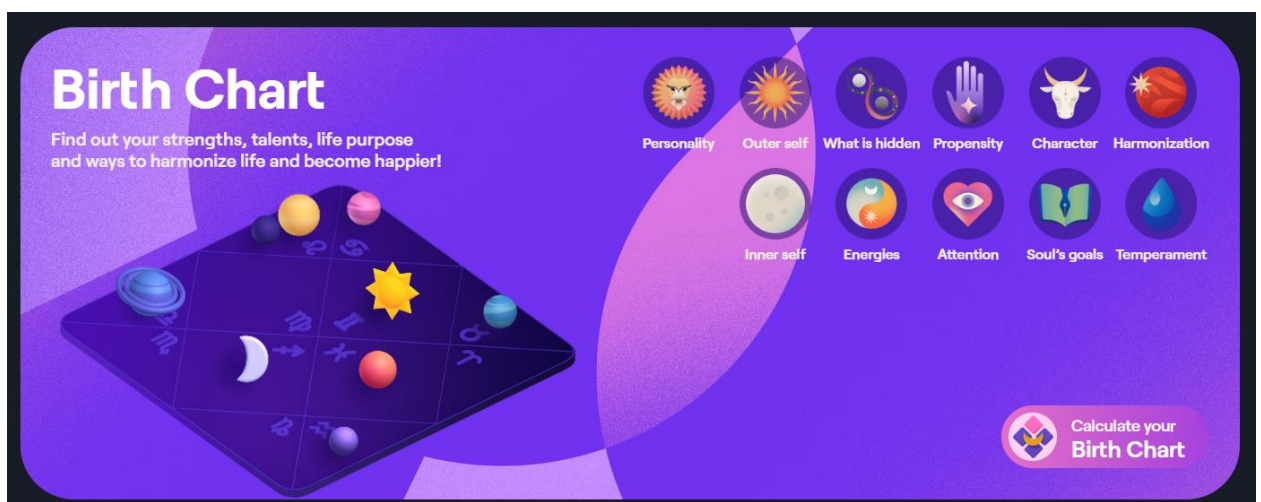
Birth Chart

Find out your strengths, talents, life purpose and ways to harmonize life and become happier!

Personality
Outer self
What is hidden
Propensity
Character
Harmonization
Inner self
Energies
Attention
Soul's goals
Temperament

Calculate your
Birth Chart